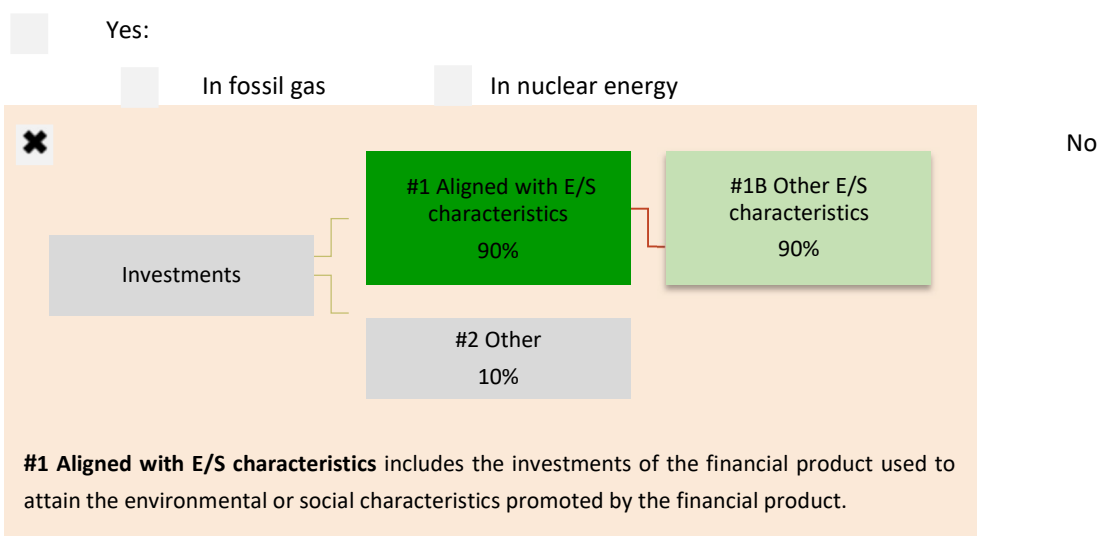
Yes:

In fossil gas In nuclear energy

No

Investments

#1 Aligned with E/S characteristics
90%

#1B Other E/S characteristics
90%

#2 Other
10%

**#1 Aligned with E/S characteristics** includes the investments of the financial product used to attain the environmental or social characteristics promoted by the financial product.